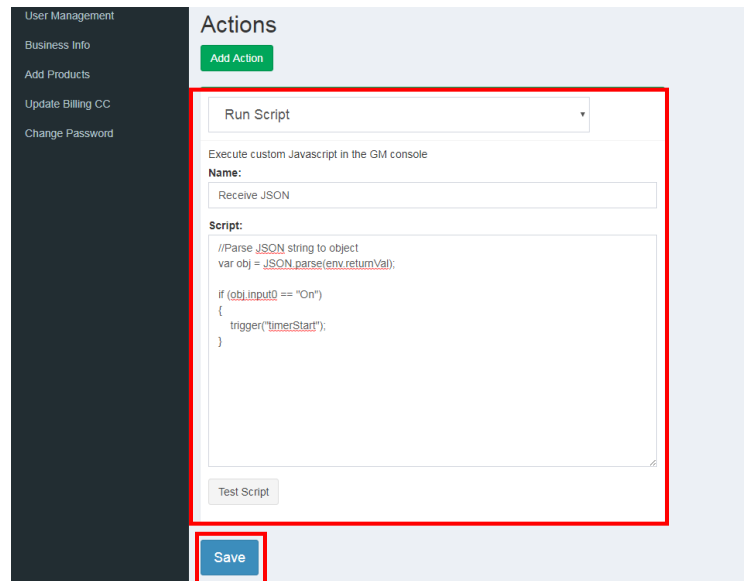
User Management
Business Info
Add Products
Update Billing CC
Change Password

Actions

Add Action

Run Script

Execute custom Javascript in the GM console

Name:

Receive JSON

Script:

//Parse JSON string to object
var obj = JSON.parse(env.returnVal);

if (obj.input0 == "On")
{
trigger("timerStart");
}

Test Script

Save